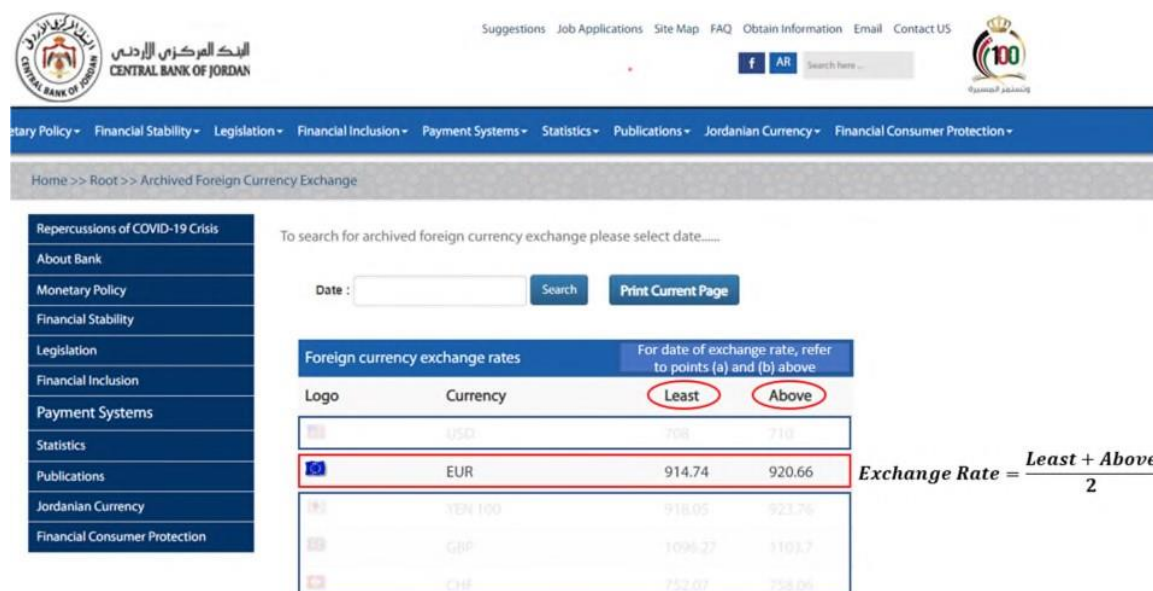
البنك المركزي الأردني
CENTRAL BANK OF JORDAN

Suggestions Job Applications Site Map FAQ Obtain Information Email Contact US

f AR Search here...

100
وتستمر المسيرة

etary Policy▾ Financial Stability▾ Legislation▾ Financial Inclusion▾ Payment Systems▾ Statistics▾ Publications▾ Jordanian Currency▾ Financial Consumer Protection▾

Home >> Root >> Archived Foreign Currency Exchange

Repercussions of COVID-19 Crisis
About Bank
Monetary Policy
Financial Stability
Legislation
Financial Inclusion
Payment Systems
Statistics
Publications
Jordanian Currency
Financial Consumer Protection

To search for archived foreign currency exchange please select date......

Date : Search Print Current Page

Foreign currency exchange rates | For date of exchange rate, refer to points (a) and (b) above

| Logo | Currency | Least | Above |
|---|---|---|---|
| | USD | 708 | 710 |
| | EUR | 914.74 | 920.66 |
| | YEN 100 | 918.05 | 923.76 |
| | GBP | 1096.27 | 1103.7 |
| | CHF | 752.07 | 758.06 |

$Exchange\ Rate = \frac{Least + Above}{2}$